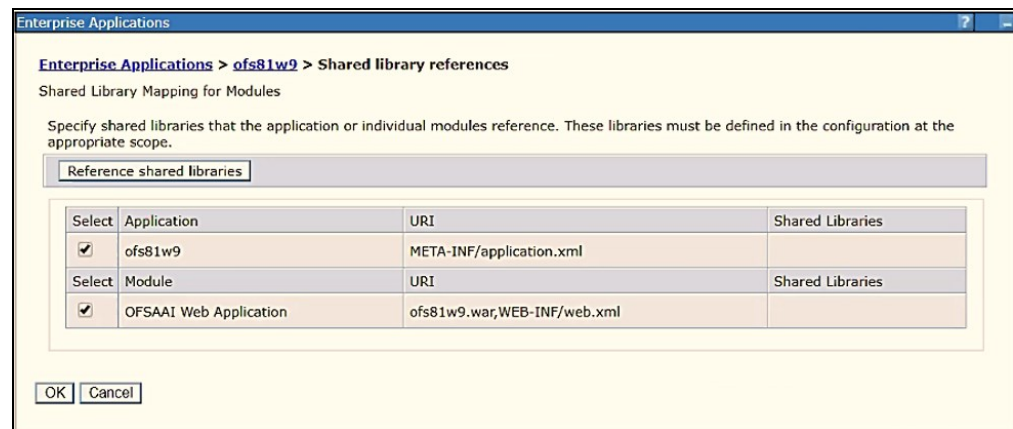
Enterprise Applications

?

Enterprise Applications > ofs81w9 > Shared library references

Shared Library Mapping for Modules

Specify shared libraries that the application or individual modules reference. These libraries must be defined in the configuration at the appropriate scope.

Reference shared libraries

| Select | Application | URI | Shared Libraries |
|---|---|---|---|
| ✔ | ofs81w9 | META-INF/application.xml | |
| Select | Module | URI | Shared Libraries |
| ✔ | OFSAAI Web Application | ofs81w9.war,WEB-INF/web.xml | |

OK Cancel